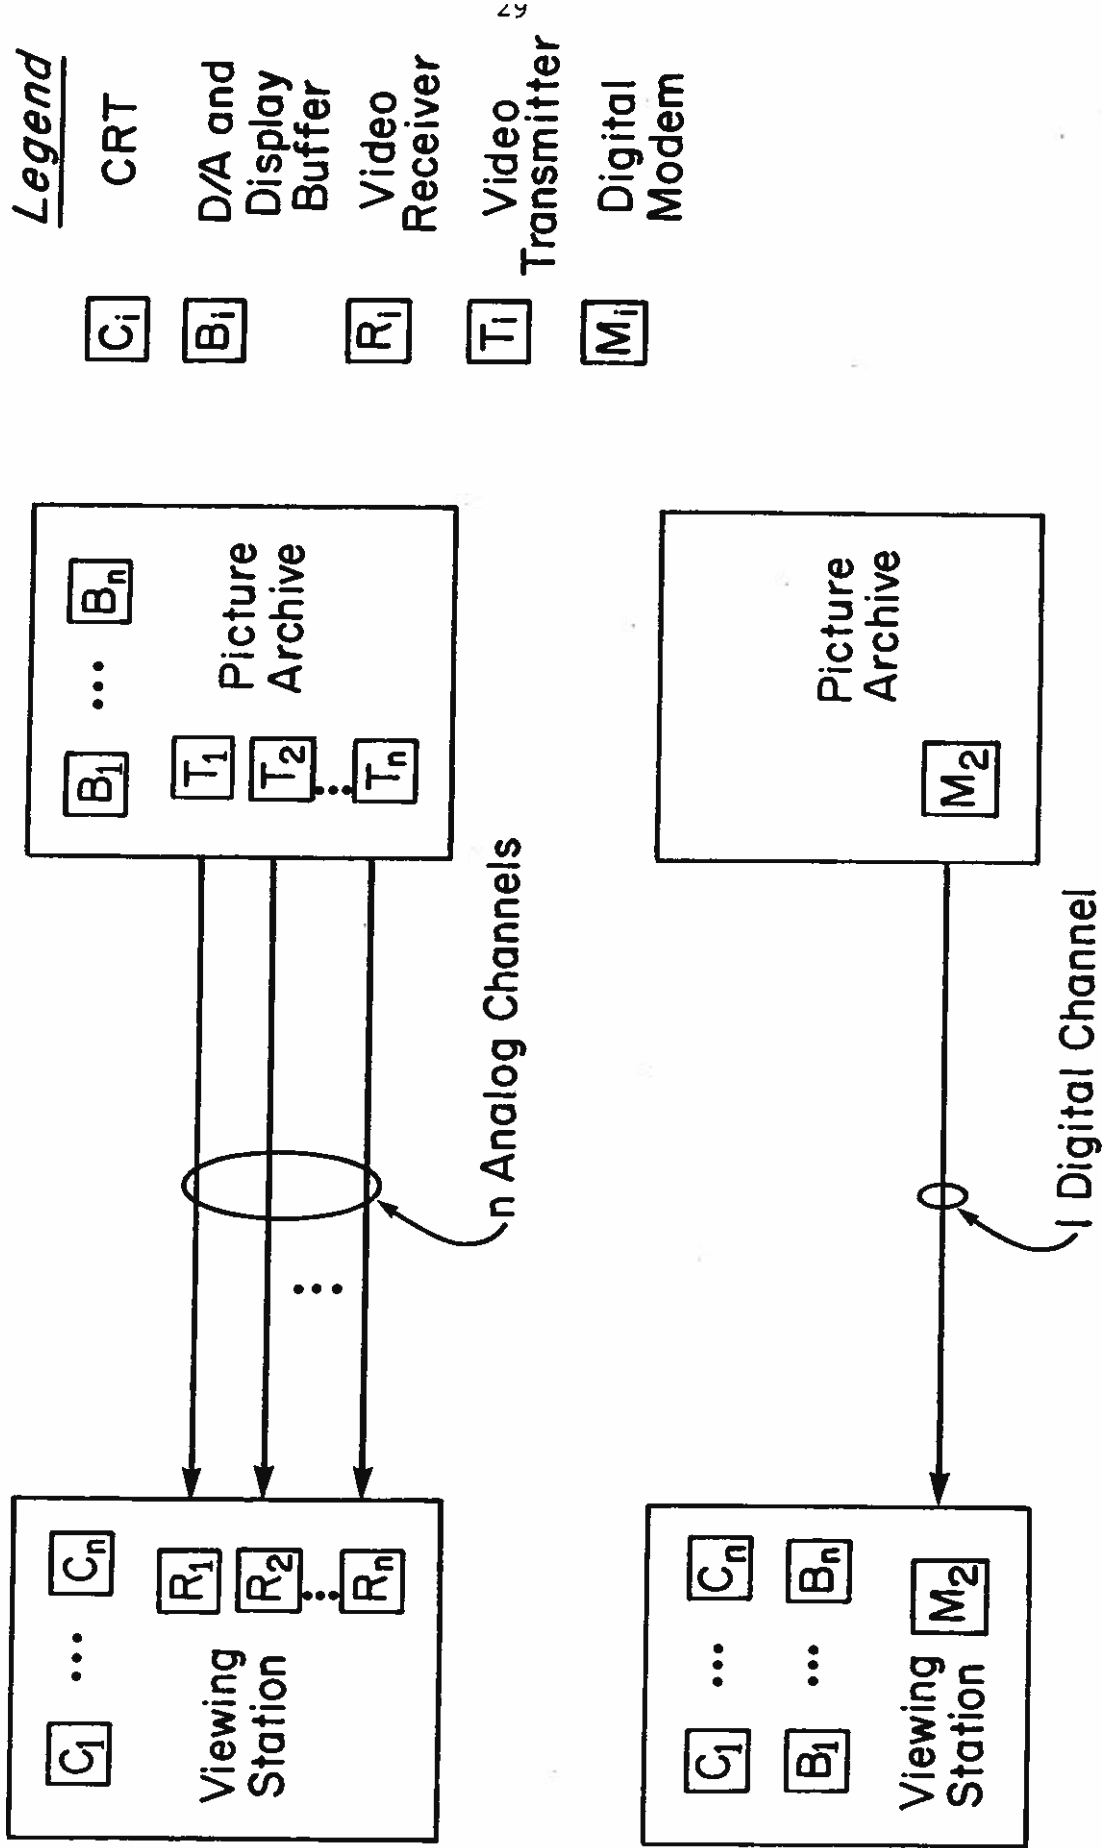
29

Legend

$C_i$ CRT

$B_i$ D/A and Display Buffer

$R_i$ Video Receiver

$T_i$ Video Transmitter

$M_i$ Digital Modem

$B_1$ ... $B_n$
Picture Archive
$T_1$ $T_2$ ... $T_n$

n Analog Channels

$C_1$ ... $C_n$
Viewing Station
$R_1$ $R_2$ ... $R_n$

Picture Archive
$M_2$

1 Digital Channel

$C_1$ ... $C_n$
$B_1$ ... $B_n$
Viewing Station $M_2$